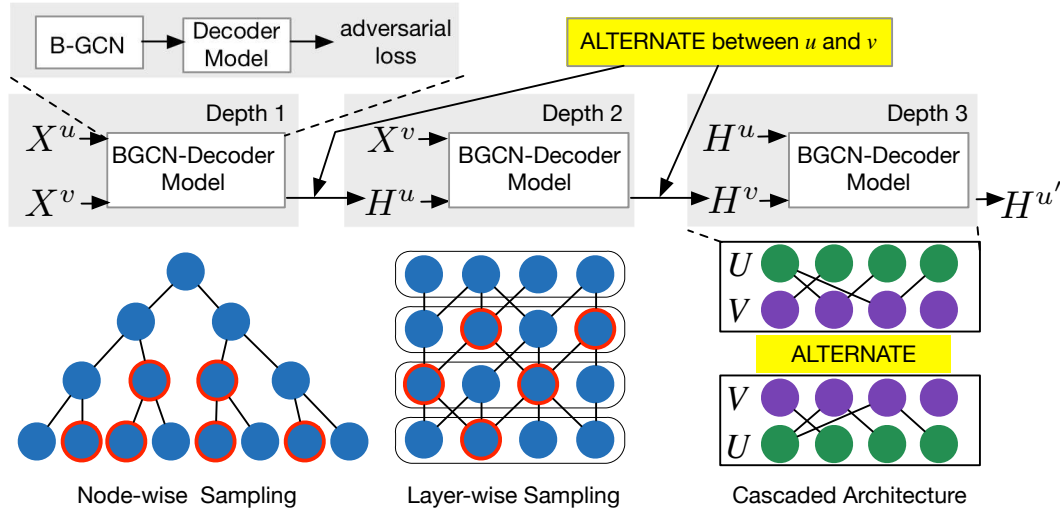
B-GCN

Decoder Model

adversarial loss

ALTERNATE between $u$ and $v$

Depth 1

$X^u$

$X^v$

BGCN-Decoder Model

Depth 2

$X^v$

$H^u$

BGCN-Decoder Model

Depth 3

$H^u$

$H^v$

BGCN-Decoder Model

$H^{u'}$

$U$

$V$

ALTERNATE

$V$

$U$

Node-wise Sampling

Layer-wise Sampling

Cascaded Architecture